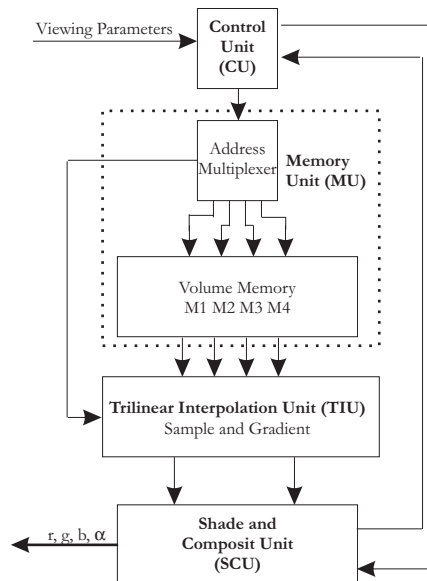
Viewing Parameters

Control Unit (CU)

Address Multiplexer

Memory Unit (MU)

Volume Memory
M1 M2 M3 M4

Trilinear Interpolation Unit (TIU)
Sample and Gradient

r, g, b, $\alpha$

Shade and Composit Unit (SCU)